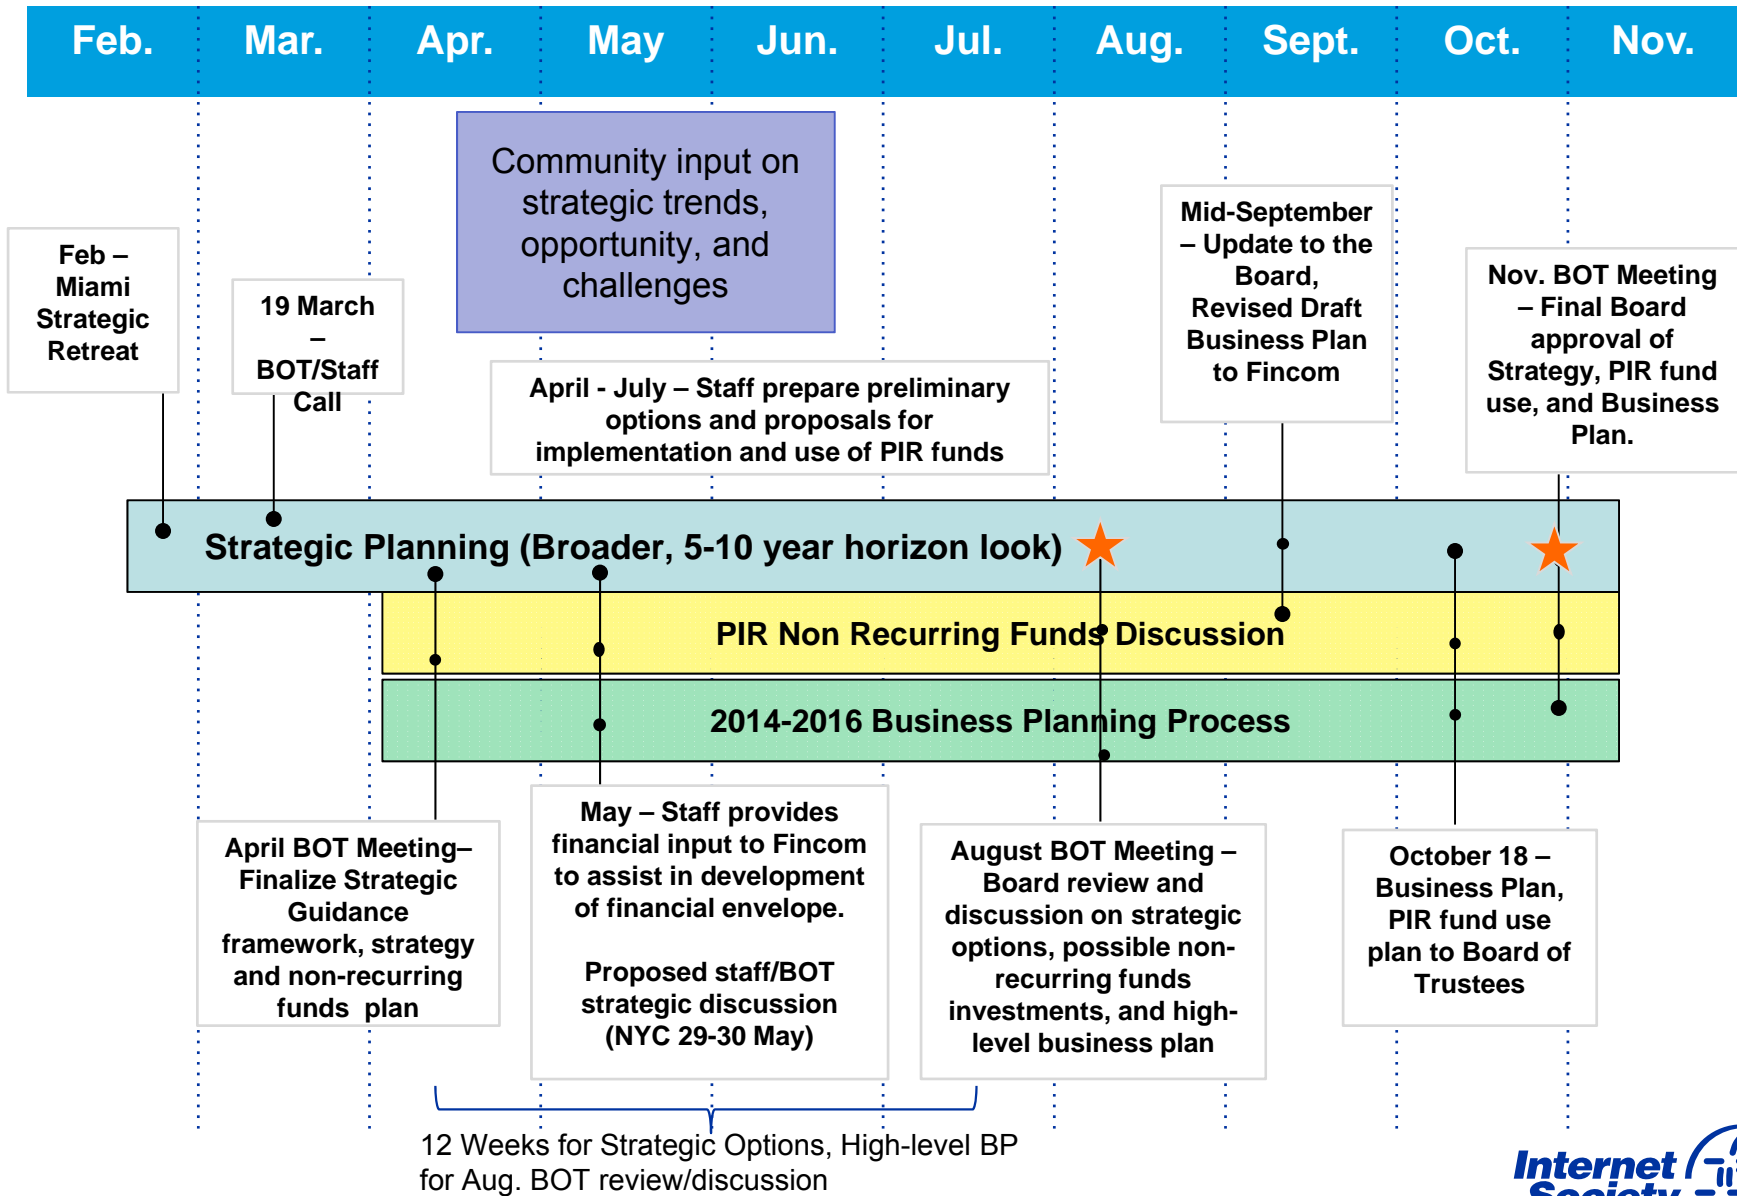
Feb. Mar. Apr. May Jun. Jul. Aug. Sept. Oct. Nov.

Community input on strategic trends, opportunity, and challenges

Feb – Miami Strategic Retreat

19 March – BOT/Staff Call

April - July – Staff prepare preliminary options and proposals for implementation and use of PIR funds

Mid-September – Update to the Board, Revised Draft Business Plan to Fincom

Nov. BOT Meeting – Final Board approval of Strategy, PIR fund use, and Business Plan.

Strategic Planning (Broader, 5-10 year horizon look)

PIR Non Recurring Funds Discussion

2014-2016 Business Planning Process

April BOT Meeting– Finalize Strategic Guidance framework, strategy and non-recurring funds plan

May – Staff provides financial input to Fincom to assist in development of financial envelope.

Proposed staff/BOT strategic discussion (NYC 29-30 May)

August BOT Meeting – Board review and discussion on strategic options, possible non-recurring funds investments, and high-level business plan

October 18 – Business Plan, PIR fund use plan to Board of Trustees

12 Weeks for Strategic Options, High-level BP for Aug. BOT review/discussion

Internet Society